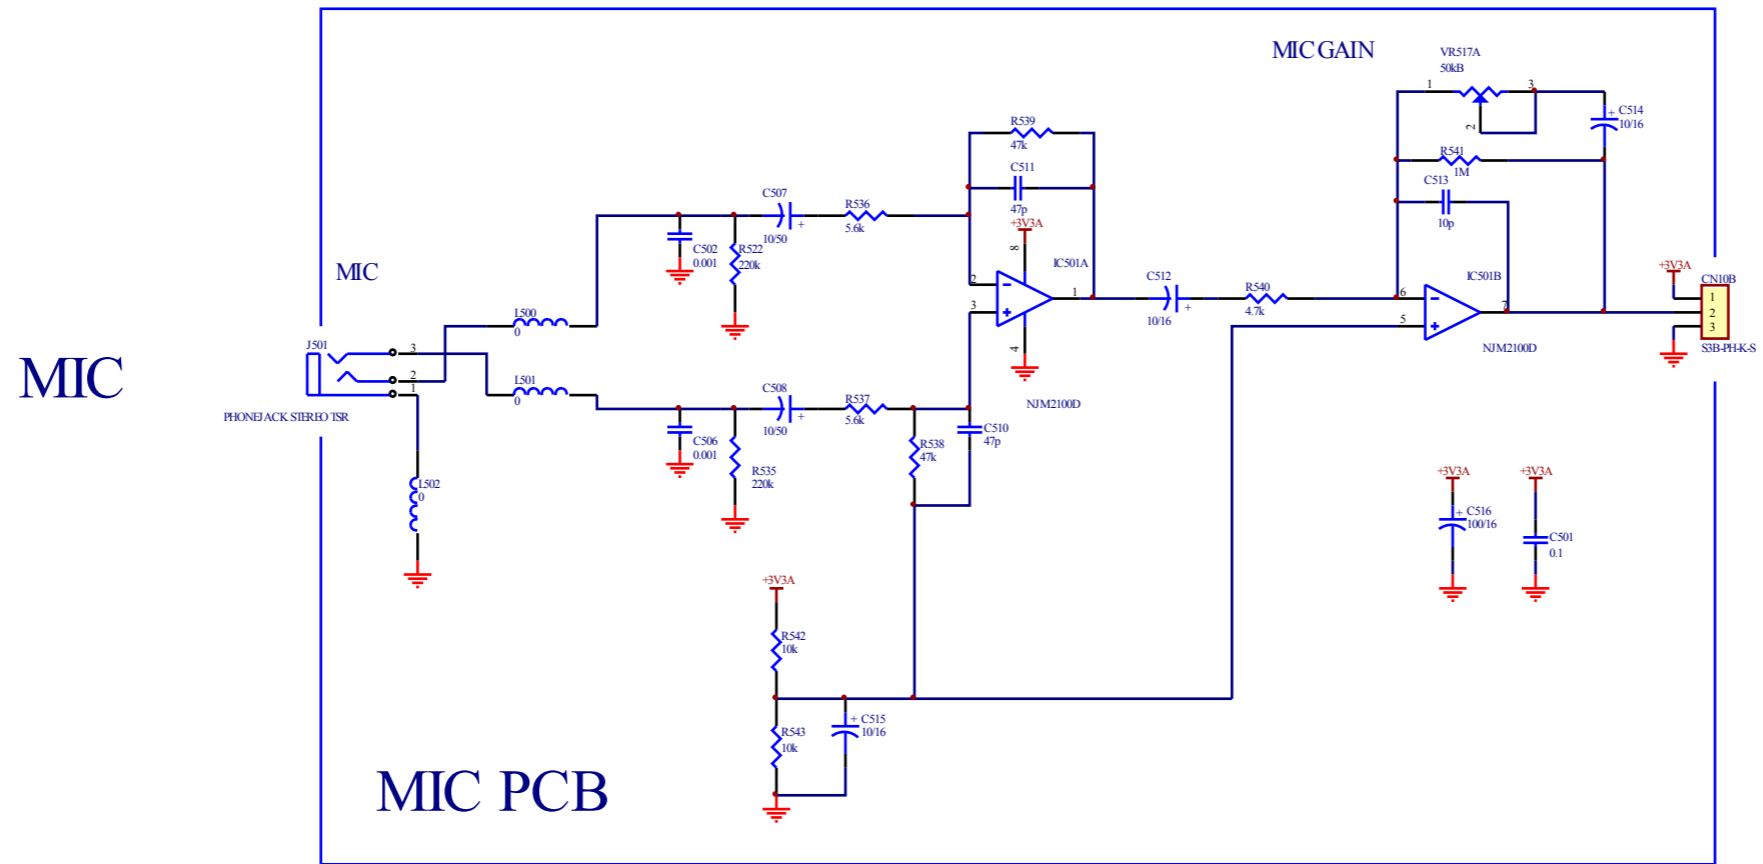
MIC GAIN

VR517A
50kB

1
3
2

C514
10/16

R539
47k

C511
47p

R541
1M

C513
10p

C507
10/50

R536
5.6k

+3V3A
8

C502
0.001

R522
220k

IC501A

MIC

2
3
1
4

C512
10/16

R540
4.7k

IC501B

6
5
7

+3V3A

CN10B
1
2
3
S3B-PH-K-S

NJM2100D

MIC

J501

L500
0

L501
0

3
2
1

PHONEJACK STEREO TSR

C508
10/50

R537
5.6k

C510
47p

NJM2100D

C506
0.001

R535
220k

R538
47k

L502
0

+3V3A
C516
100/16

+3V3A
C501
0.1

+3V3A

R542
10k

R543
10k

C515
10/16

MIC PCB